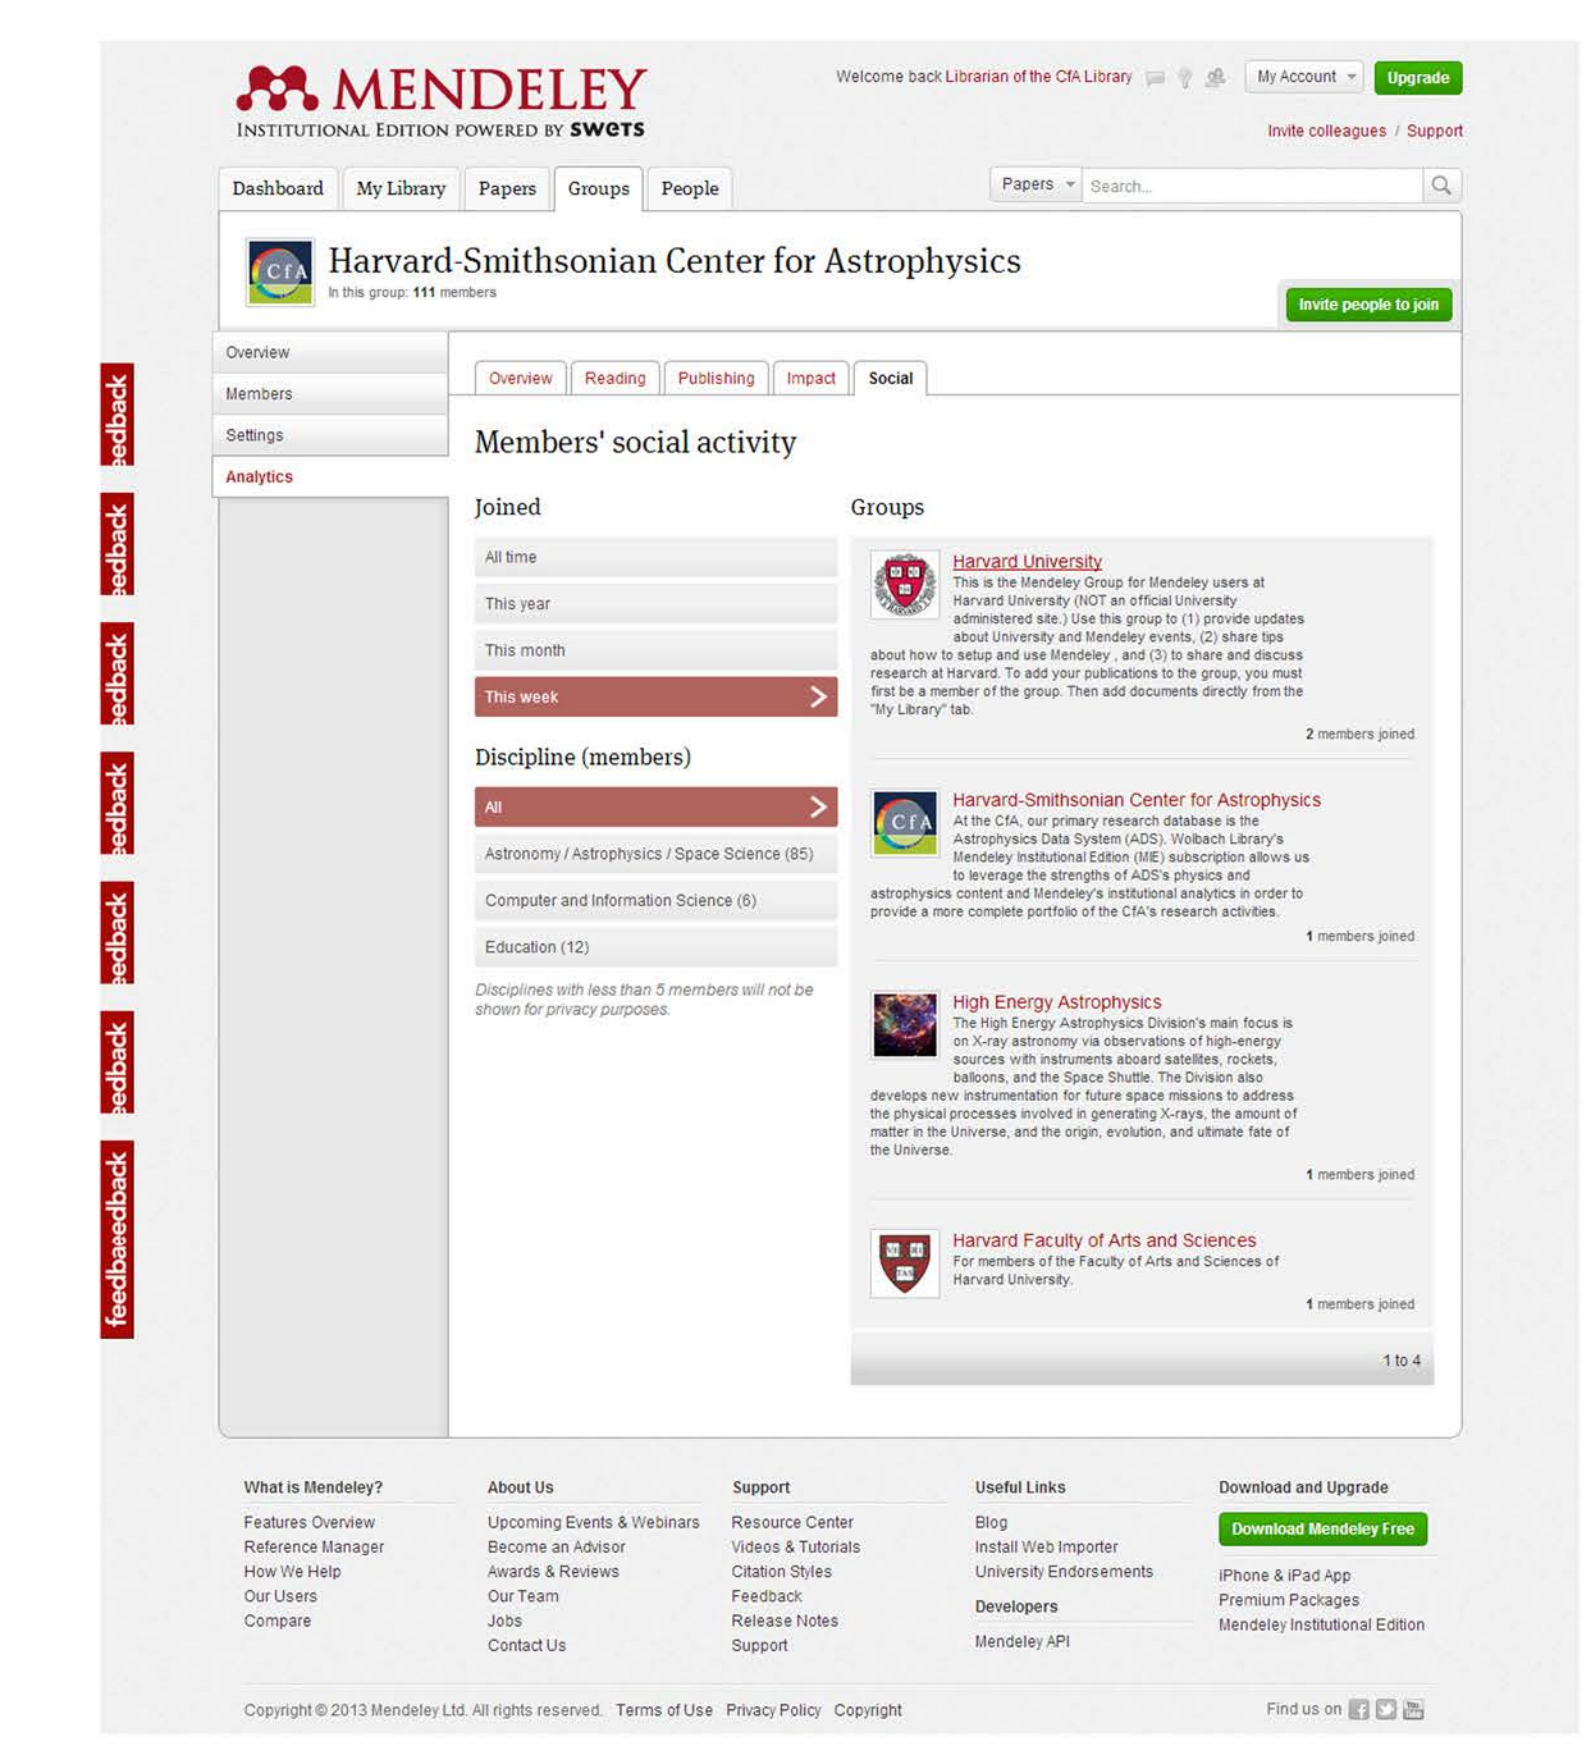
MENDELEY
INSTITUTIONAL EDITION POWERED BY SWETS

Welcome back Librarian of the CfA Library
My Account
Upgrade
Invite colleagues / Support

Dashboard
My Library
Papers
Groups
People

Papers
Search...

Harvard-Smithsonian Center for Astrophysics
In this group: 111 members
Invite people to join

Overview
Members
Settings
Analytics

Overview
Reading
Publishing
Impact
Social

Members' social activity

Joined
All time
This year
This month
This week

Discipline (members)
All
Astronomy / Astrophysics / Space Science (85)
Computer and Information Science (6)
Education (12)
Disciplines with less than 5 members will not be shown for privacy purposes.

Groups

Harvard University
This is the Mendeley Group for Mendeley users at Harvard University (NOT an official University administered site.) Use this group to (1) provide updates about University and Mendeley events, (2) share tips about how to setup and use Mendeley , and (3) to share and discuss research at Harvard. To add your publications to the group, you must first be a member of the group. Then add documents directly from the "My Library" tab.
2 members joined

Harvard-Smithsonian Center for Astrophysics
At the CfA, our primary research database is the Astrophysics Data System (ADS). Wolbach Library's Mendeley Institutional Edition (MIE) subscription allows us to leverage the strengths of ADS's physics and astrophysics content and Mendeley's institutional analytics in order to provide a more complete portfolio of the CfA's research activities.
1 members joined

High Energy Astrophysics
The High Energy Astrophysics Division's main focus is on X-ray astronomy via observations of high-energy sources with instruments aboard satellites, rockets, balloons, and the Space Shuttle. The Division also develops new instrumentation for future space missions to address the physical processes involved in generating X-rays, the amount of matter in the Universe, and the origin, evolution, and ultimate fate of the Universe.
1 members joined

Harvard Faculty of Arts and Sciences
For members of the Faculty of Arts and Sciences of Harvard University.
1 members joined

1 to 4

What is Mendeley?
Features Overview
Reference Manager
How We Help
Our Users
Compare

About Us
Upcoming Events & Webinars
Become an Advisor
Awards & Reviews
Our Team
Jobs
Contact Us

Support
Resource Center
Videos & Tutorials
Citation Styles
Feedback
Release Notes
Support

Useful Links
Blog
Install Web Importer
University Endorsements

Developers
Mendeley API

Download and Upgrade
Download Mendeley Free
iPhone & iPad App
Premium Packages
Mendeley Institutional Edition

Copyright © 2013 Mendeley Ltd. All rights reserved. Terms of Use Privacy Policy Copyright
Find us on

eedback
eedback
eedback
eedback
eedback
eedback
feedbaeedback